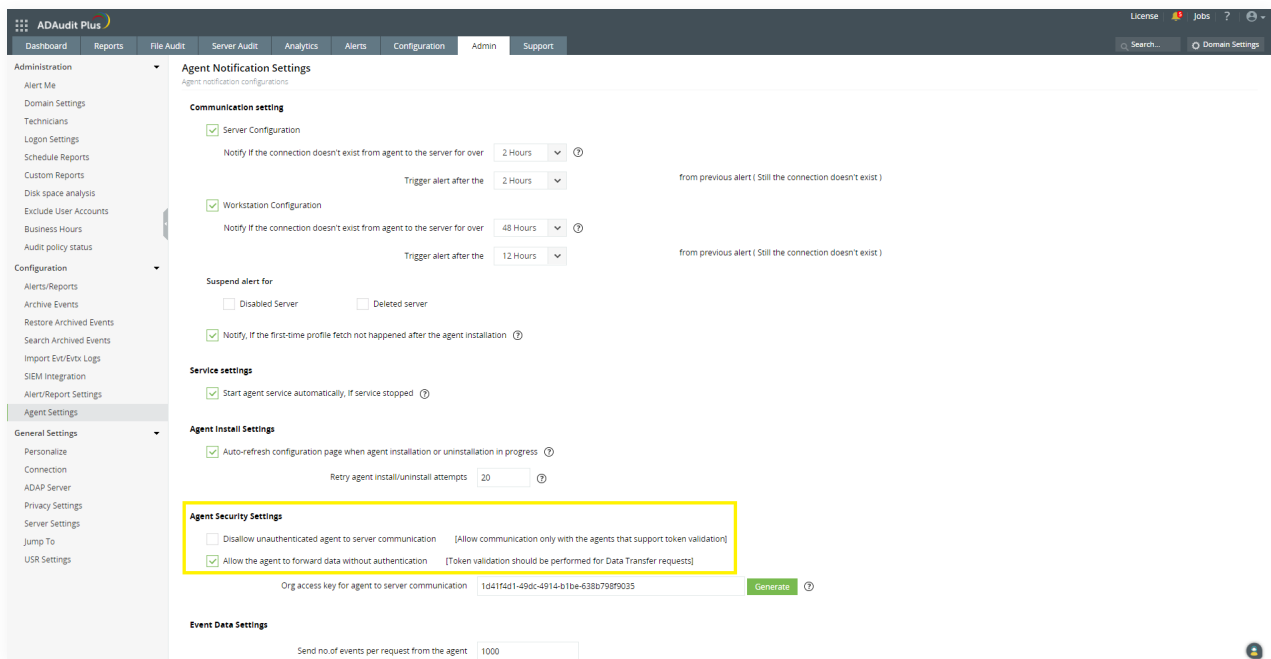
ADAudit Plus

License 1 Jobs ?

Dashboard Reports File Audit Server Audit Analytics Alerts Configuration Admin Support

Search... Domain Settings

Administration
Alert Me
Domain Settings
Technicians
Logon Settings
Schedule Reports
Custom Reports
Disk space analysis
Exclude User Accounts
Business Hours
Audit policy status

Configuration
Alerts/Reports
Archive Events
Restore Archived Events
Search Archived Events
Import Evt/Evtx Logs
SIEM Integration
Alert/Report Settings
Agent Settings

General Settings
Personalize
Connection
ADAP Server
Privacy Settings
Server Settings
Jump To
USR Settings

Agent Notification Settings
Agent notification configurations

Communication setting

Server Configuration

Notify If the connection doesn't exist from agent to the server for over 2 Hours

Trigger alert after the 2 Hours from previous alert ( Still the connection doesn't exist )

Workstation Configuration

Notify If the connection doesn't exist from agent to the server for over 48 Hours

Trigger alert after the 12 Hours from previous alert ( Still the connection doesn't exist )

Suspend alert for

Disabled Server Deleted server

Notify, If the first-time profile fetch not happened after the agent installation

Service settings

Start agent service automatically, if service stopped

Agent Install Settings

Auto-refresh configuration page when agent installation or uninstallation in progress

Retry agent install/uninstall attempts 20

Agent Security Settings

Disallow unauthenticated agent to server communication [Allow communication only with the agents that support token validation]

Allow the agent to forward data without authentication [Token validation should be performed for Data Transfer requests]

Org access key for agent to server communication 1d41f4d1-49dc-4914-b1be-638b798f9035 Generate

Event Data Settings

Send no.of events per request from the agent 1000